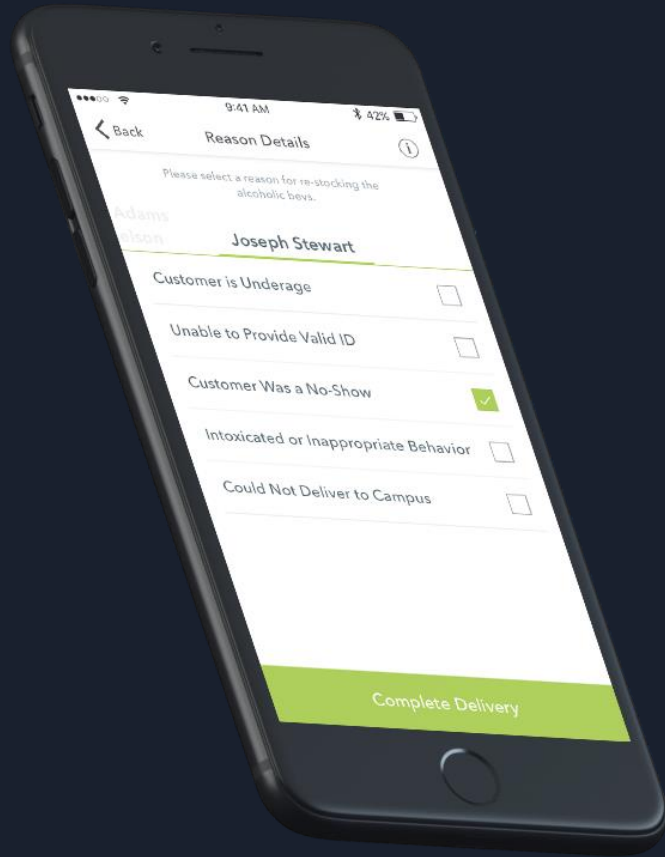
9:41 AM
42%
Back
Reason Details
Please select a reason for re-stocking the alcoholic bevs.
Adams
lson
Joseph Stewart
Customer is Underage
Unable to Provide Valid ID
Customer Was a No-Show
Intoxicated or Inappropriate Behavior
Could Not Deliver to Campus
Complete Delivery